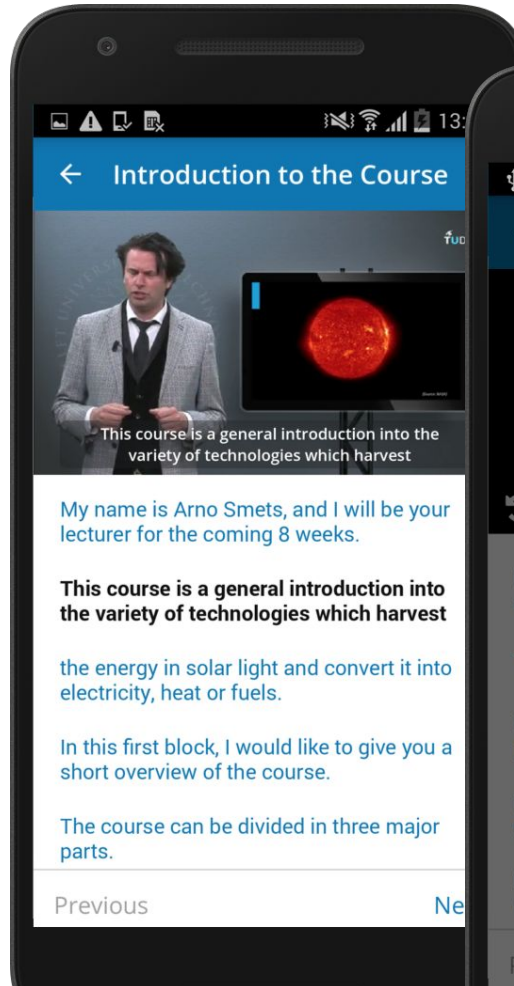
13:

← Introduction to the Course

TUD

This course is a general introduction into the variety of technologies which harvest

My name is Arno Smets, and I will be your lecturer for the coming 8 weeks.

This course is a general introduction into the variety of technologies which harvest

the energy in solar light and convert it into electricity, heat or fuels.

In this first block, I would like to give you a short overview of the course.

The course can be divided in three major parts.

Previous

Ne